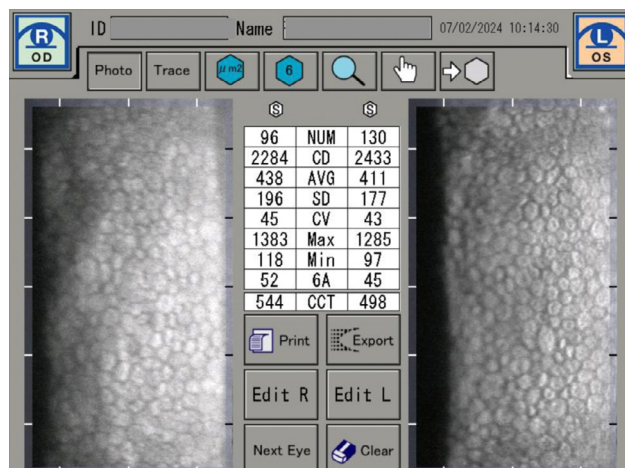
R
OD

ID

Name

07/02/2024 10:14:30

L
OS

Photo

Trace

$\mu m2$

6

S

S

| 96 | NUM | 130 |
|---|---|---|
| 2284 | CD | 2433 |
| 438 | AVG | 411 |
| 196 | SD | 177 |
| 45 | CV | 43 |
| 1383 | Max | 1285 |
| 118 | Min | 97 |
| 52 | 6A | 45 |
| 544 | CCT | 498 |

Print

Export

Edit R

Edit L

Next Eye

Clear